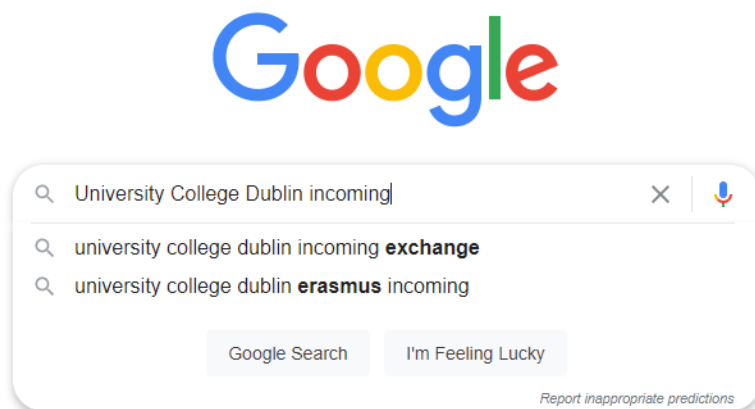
Google

University College Dublin incoming

university college dublin incoming **exchange**

university college dublin **erasmus** incoming

Google Search

I'm Feeling Lucky

Report inappropriate predictions